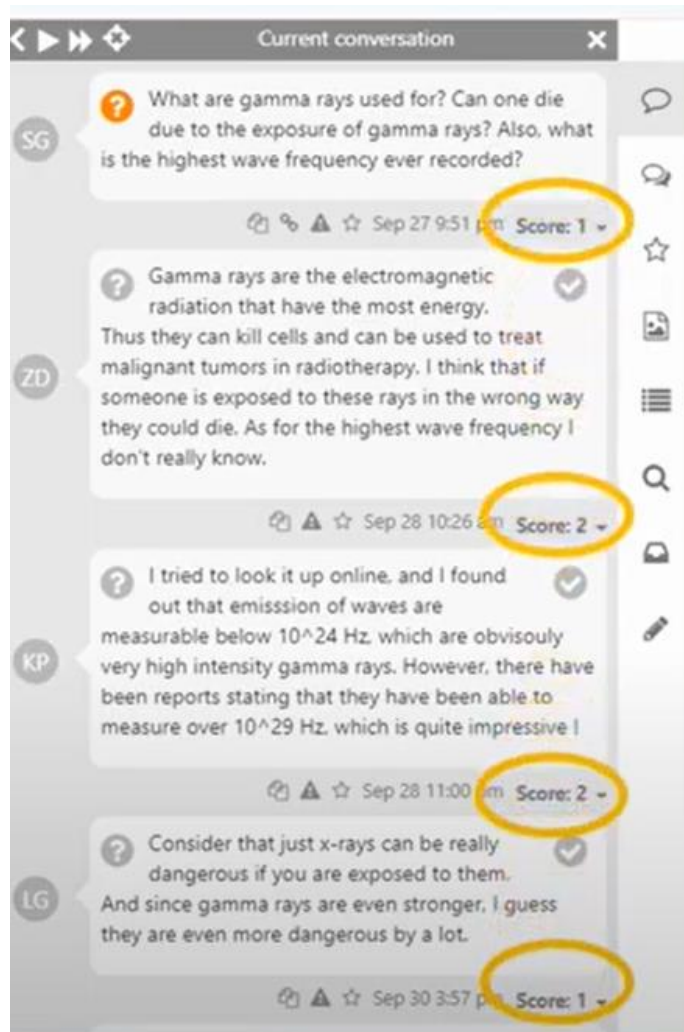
Current conversation

SG
What are gamma rays used for? Can one die due to the exposure of gamma rays? Also, what is the highest wave frequency ever recorded?

Sep 27 9:51 pm Score: 1

ZD
Gamma rays are the electromagnetic radiation that have the most energy. Thus they can kill cells and can be used to treat malignant tumors in radiotherapy. I think that if someone is exposed to these rays in the wrong way they could die. As for the highest wave frequency I don't really know.

Sep 28 10:26 am Score: 2

KP
I tried to look it up online, and I found out that emisssion of waves are measurable below 10^24 Hz, which are obvisouly very high intensity gamma rays. However, there have been reports stating that they have been able to measure over 10^29 Hz, which is quite impressive !

Sep 28 11:00 am Score: 2

LG
Consider that just x-rays can be really dangerous if you are exposed to them. And since gamma rays are even stronger, I guess they are even more dangerous by a lot.

Sep 30 3:57 pm Score: 1